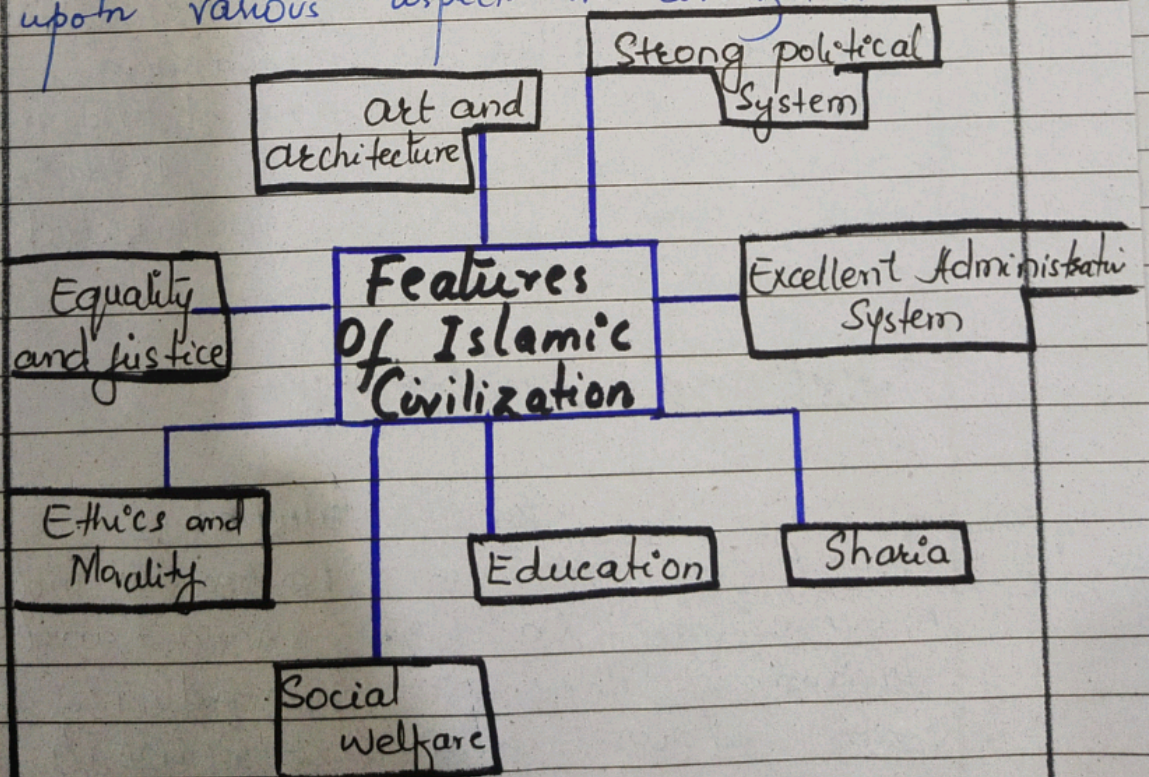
upon various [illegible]

Strong political System

art and architecture

Equality and justice

Features of Islamic Civilization

Excellent Administrati System

Ethics and Morality

Education

Sharia

Social welfare